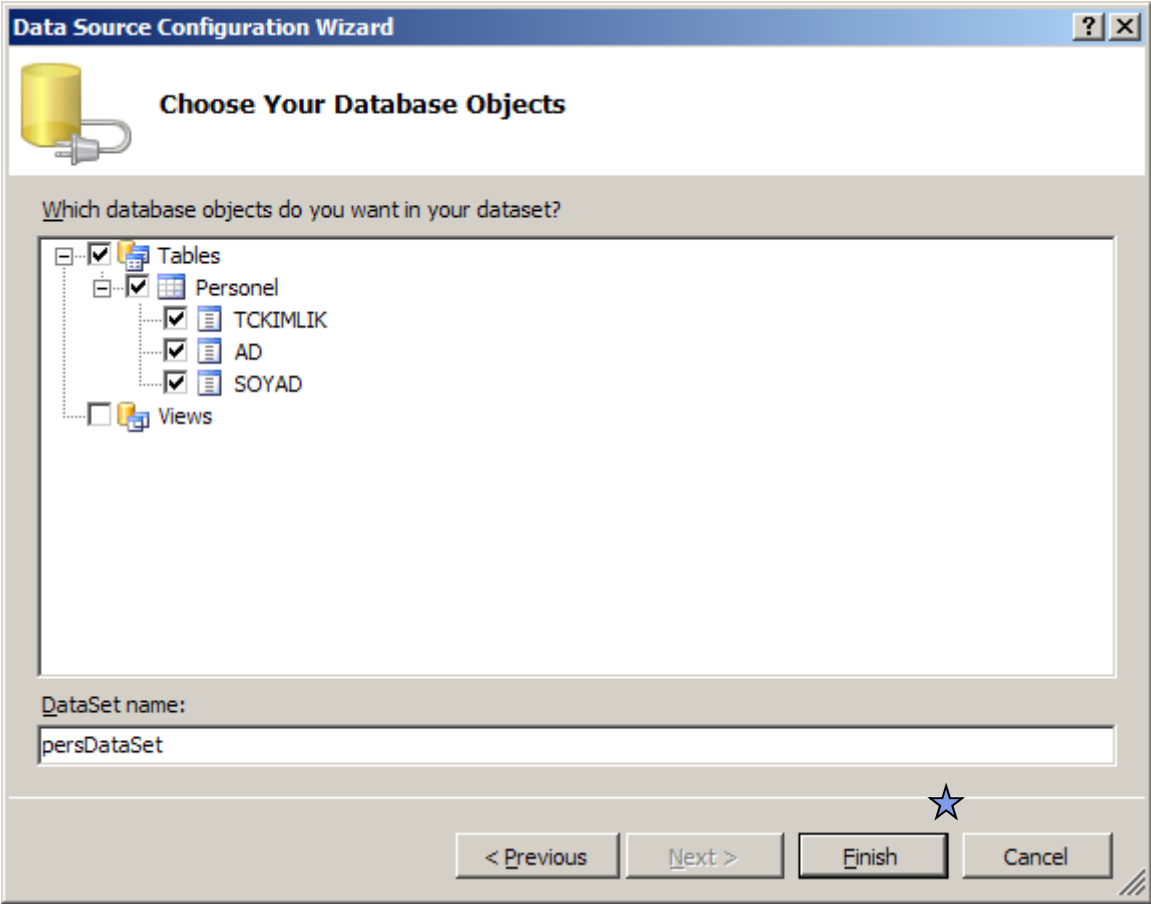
Data Source Configuration Wizard

?
X

Choose Your Database Objects

Which database objects do you want in your dataset?

Tables
Personel
TCKIMLIK
AD
SOYAD
Views

DataSet name:

persDataSet

< Previous
Next >
Finish
Cancel